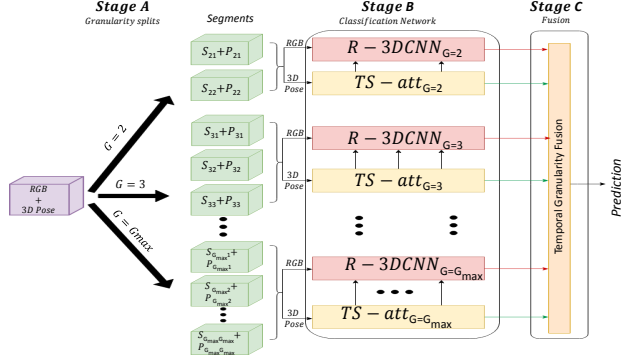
Stage A
Granularity splits

Segments

Stage B
Classification Network

Stage C
Fusion

RGB
+
3D Pose

$G = 2$

$G = 3$

$G = Gmax$

$S_{21}+P_{21}$

$S_{22}+P_{22}$

$S_{31}+P_{31}$

$S_{32}+P_{32}$

$S_{33}+P_{33}$

$S_{G_{max}1}+P_{G_{max}1}$

$S_{G_{max}2}+P_{G_{max}2}$

$S_{G_{max}G_{max}}+P_{G_{max}G_{max}}$

RGB

3D Pose

$R-3DCNN_{G=2}$

$TS-att_{G=2}$

RGB

3D Pose

$R-3DCNN_{G=3}$

$TS-att_{G=3}$

RGB

3D Pose

$R-3DCNN_{G=G_{max}}$

$TS-att_{G=G_{max}}$

Temporal Granularity Fusion

Prediction